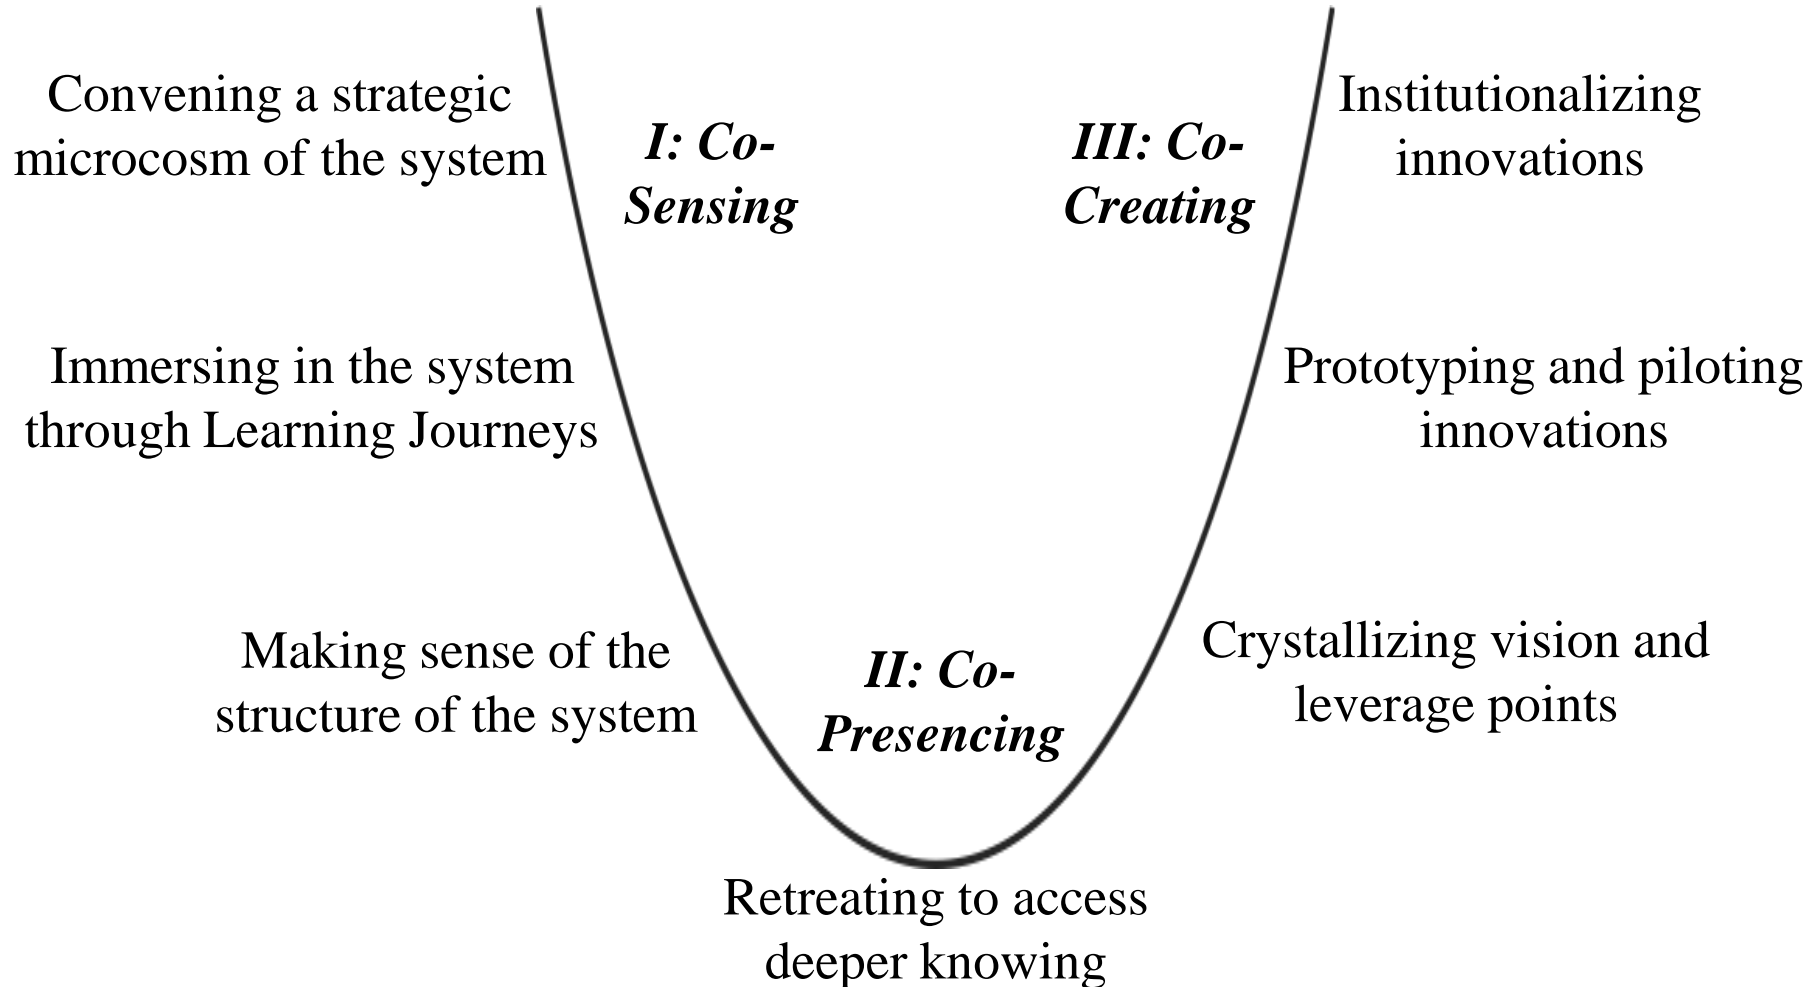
Convening a strategic microcosm of the system

I: Co-Sensing

III: Co-Creating

Institutionalizing innovations

Immersing in the system through Learning Journeys

Prototyping and piloting innovations

Making sense of the structure of the system

II: Co-Presencing

Crystallizing vision and leverage points

Retreating to access deeper knowing